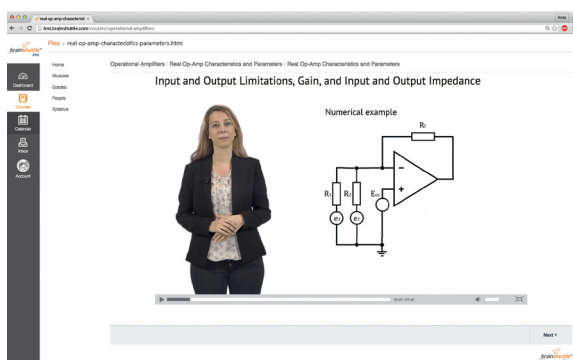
real-op-amp-characterist ×

Anja

lms.brainshuttle.com/courses/operational-amplifiers

brainshuttle

Files › real-op-amp-characteristics-parameters.html

Dashboard

Courses

Calendar

Inbox

Account

Home

Modules

Grades

People

Syllabus

Operational Amplifiers / Real Op-Amp Characteristics and Parameters / Real Op-Amp Characteristics and Parameters

Input and Output Limitations, Gain, and Input and Output Impedance

Numerical example

$R_f$

$R_1$

$R_2$

$E_{os}$

$e_1$

$e_2$

-

+

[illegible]

Next ›

brainshuttle